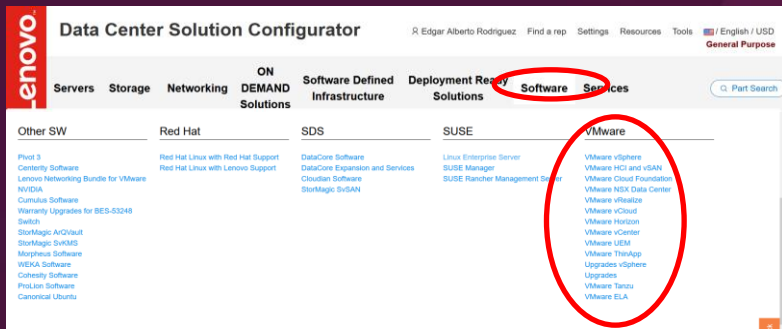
Lenovo

Data Center Solution Configurator

Edgar Alberto Rodriguez Find a rep Settings Resources Tools / English / USD
General Purpose

Servers Storage Networking ON DEMAND Solutions Software Defined Infrastructure Deployment Ready Solutions Software Services

Part Search

Other SW

Pivot 3
Centerity Software
Lenovo Networking Bundle for VMware
NVIDIA
Cumulus Software
Warranty Upgrades for BES-53248
Switch
StorMagic ArQVault
StorMagic SvKMS
Morpheus Software
WEKA Software
Cohesity Software
ProLion Software
Canonical Ubuntu

Red Hat

Red Hat Linux with Red Hat Support
Red Hat Linux with Lenovo Support

SDS

DataCore Software
DataCore Expansion and Services
Cloudian Software
StorMagic SvSAN

SUSE

Linux Enterprise Server
SUSE Manager
SUSE Rancher Management Server

VMware

VMware vSphere
VMware HCI and vSAN
VMware Cloud Foundation
VMware NSX Data Center
VMware vRealize
VMware vCloud
VMware Horizon
VMware vCenter
VMware UEM
VMware ThinApp
Upgrades vSphere
Upgrades
VMware Tanzu
VMware ELA